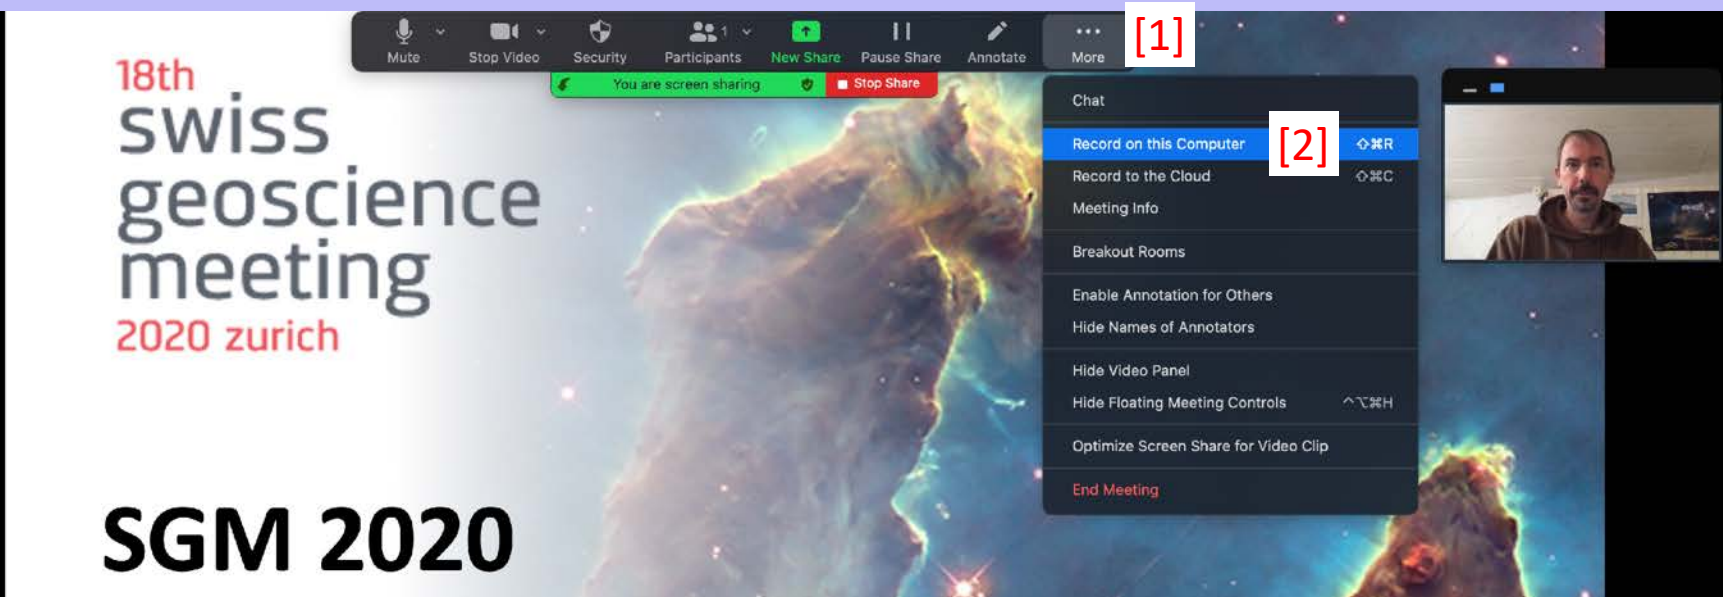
Mute
Stop Video
Security
Participants 1
New Share
Pause Share
Annotate
More
[1]

You are screen sharing
Stop Share

18th
swiss
geoscience
meeting
2020 zurich

Chat
Record on this Computer ⇧⌘R
[2]
Record to the Cloud ⇧⌘C
Meeting Info
Breakout Rooms
Enable Annotation for Others
Hide Names of Annotators
Hide Video Panel
Hide Floating Meeting Controls ^⌥⌘H
Optimize Screen Share for Video Clip
End Meeting

SGM 2020